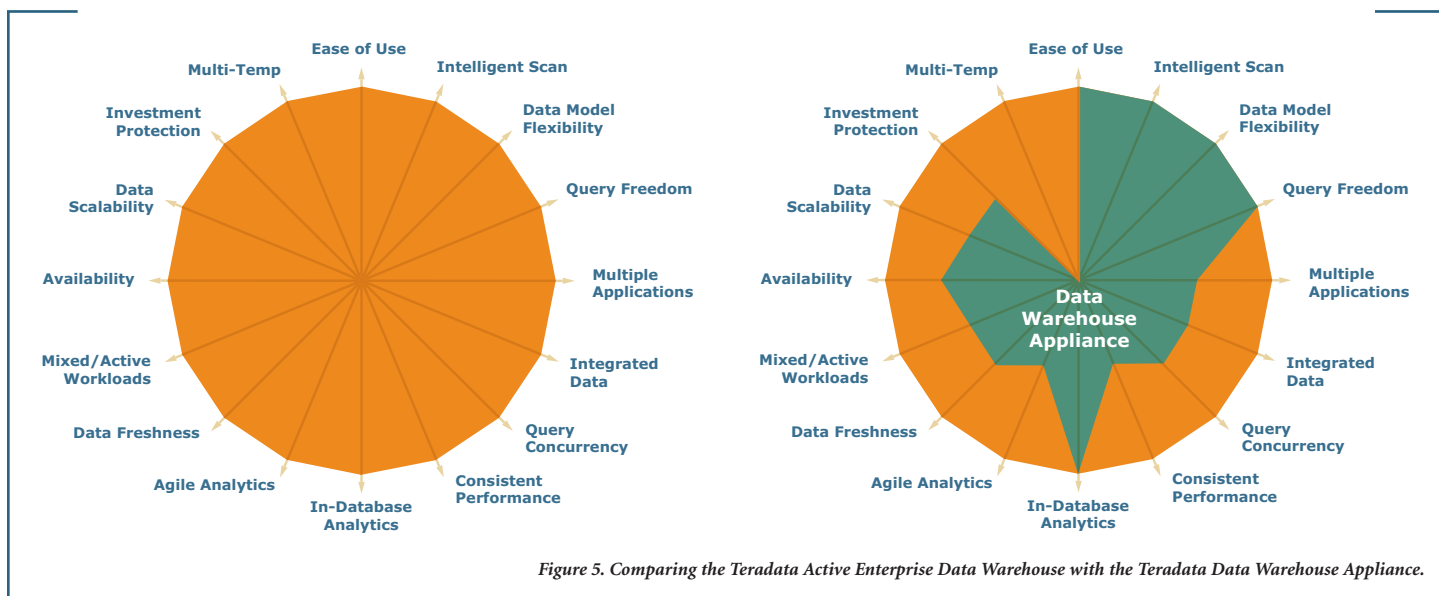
Ease of Use
Intelligent Scan
Data Model Flexibility
Query Freedom
Multiple Applications
Integrated Data
Query Concurrency
Consistent Performance
In-Database Analytics
Agile Analytics
Data Freshness
Mixed/Active Workloads
Availability
Data Scalability
Investment Protection
Multi-Temp

Ease of Use
Intelligent Scan
Data Model Flexibility
Query Freedom
Multiple Applications
Integrated Data
Query Concurrency
Consistent Performance
In-Database Analytics
Agile Analytics
Data Freshness
Mixed/Active Workloads
Availability
Data Scalability
Investment Protection
Multi-Temp
Data Warehouse Appliance

Figure 5. Comparing the Teradata Active Enterprise Data Warehouse with the Teradata Data Warehouse Appliance.